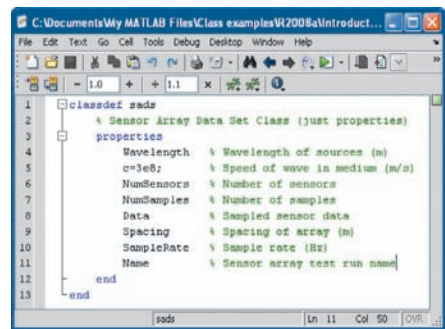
C:\Documents\My MATLAB Files\Class examples\R2008a\Introduct...

File Edit Text Go Cell Tools Debug Desktop Window Help

- 1.0 + ÷ 1.1 ×

1 classdef sads
2 % Sensor Array Data Set Class (just properties)
3 properties
4 Wavelength % Wavelength of sources (m)
5 c=3e8; % Speed of wave in medium (m/s)
6 NumSensors % Number of sensors
7 NumSamples % Number of samples
8 Data % Sampled sensor data
9 Spacing % Spacing of array (m)
10 SampleRate % Sample rate (Hz)
11 Name % Sensor array test run name
12 end
13 end

sads Ln 11 Col 50 OVR